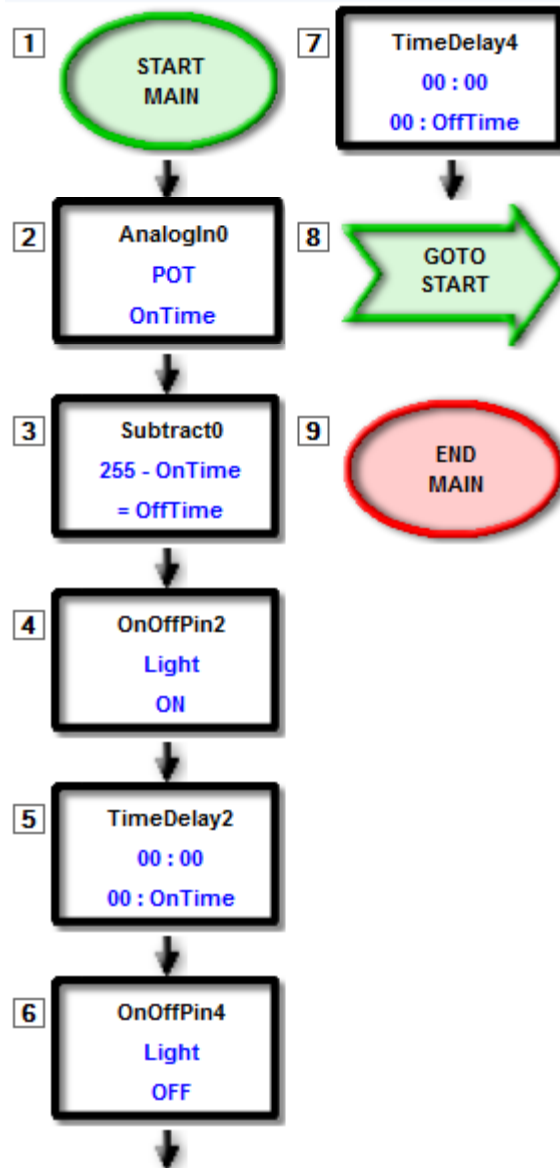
1
START
MAIN

2
AnalogIn0
POT
OnTime

3
Subtract0
255 - OnTime
= OffTime

4
OnOffPin2
Light
ON

5
TimeDelay2
00 : 00
00 : OnTime

6
OnOffPin4
Light
OFF

7
TimeDelay4
00 : 00
00 : OffTime

8
GOTO
START

9
END
MAIN